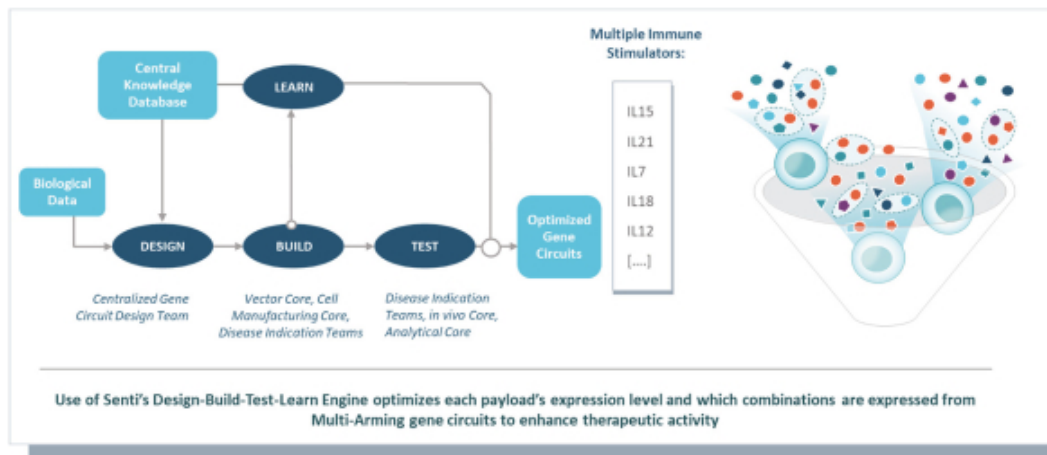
Central Knowledge Database

LEARN

Biological Data

DESIGN

BUILD

TEST

Optimized Gene Circuits

Centralized Gene Circuit Design Team

Vector Core, Cell Manufacturing Core, Disease Indication Teams

Disease Indication Teams, in vivo Core, Analytical Core

Multiple Immune Stimulators:

IL15
IL21
IL7
IL18
IL12
[....]

Use of Senti's Design-Build-Test-Learn Engine optimizes each payload's expression level and which combinations are expressed from Multi-Arming gene circuits to enhance therapeutic activity